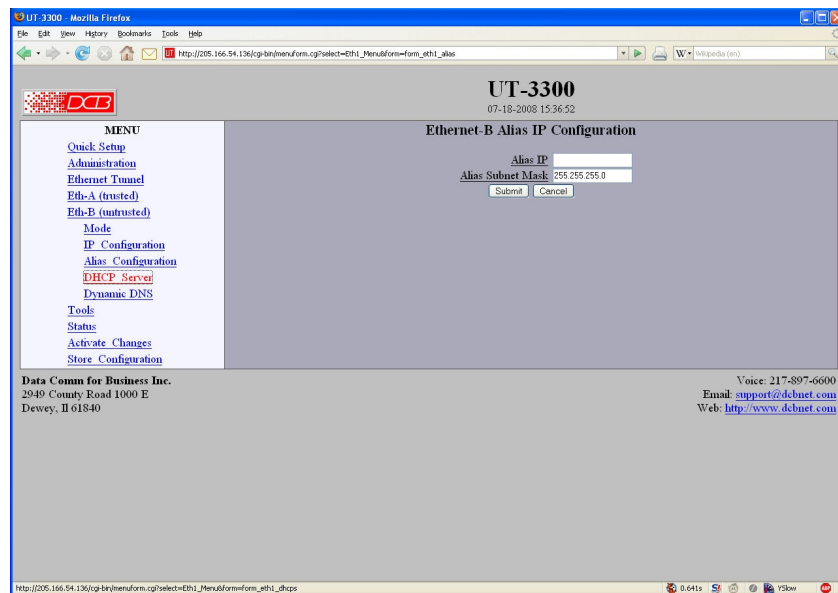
UT-3300 - Mozilla Firefox

File Edit View History Bookmarks Tools Help

http://205.166.54.136/cgi-bin/menuform.cgi?select=Eth1_Menu&form=form_eth1_alias

Wikipedia (en)

DCB

UT-3300
07-18-2008 15:36:52

MENU
Quick Setup
Administration
Ethernet Tunnel
Eth-A (trusted)
Eth-B (untrusted)
Mode
IP Configuration
Alias Configuration
DHCP Server
Dynamic DNS
Tools
Status
Activate Changes
Store Configuration

Ethernet-B Alias IP Configuration

Alias IP
Alias Subnet Mask 255.255.255.0
Submit Cancel

Data Comm for Business Inc.
2949 County Road 1000 E
Dewey, Il 61840

Voice: 217-897-6600
Email: support@dcbnet.com
Web: http://www.dcbnet.com

http://205.166.54.136/cgi-bin/menuform.cgi?select=Eth1_Menu&form=form_eth1_dhcps

0.641s YSlow